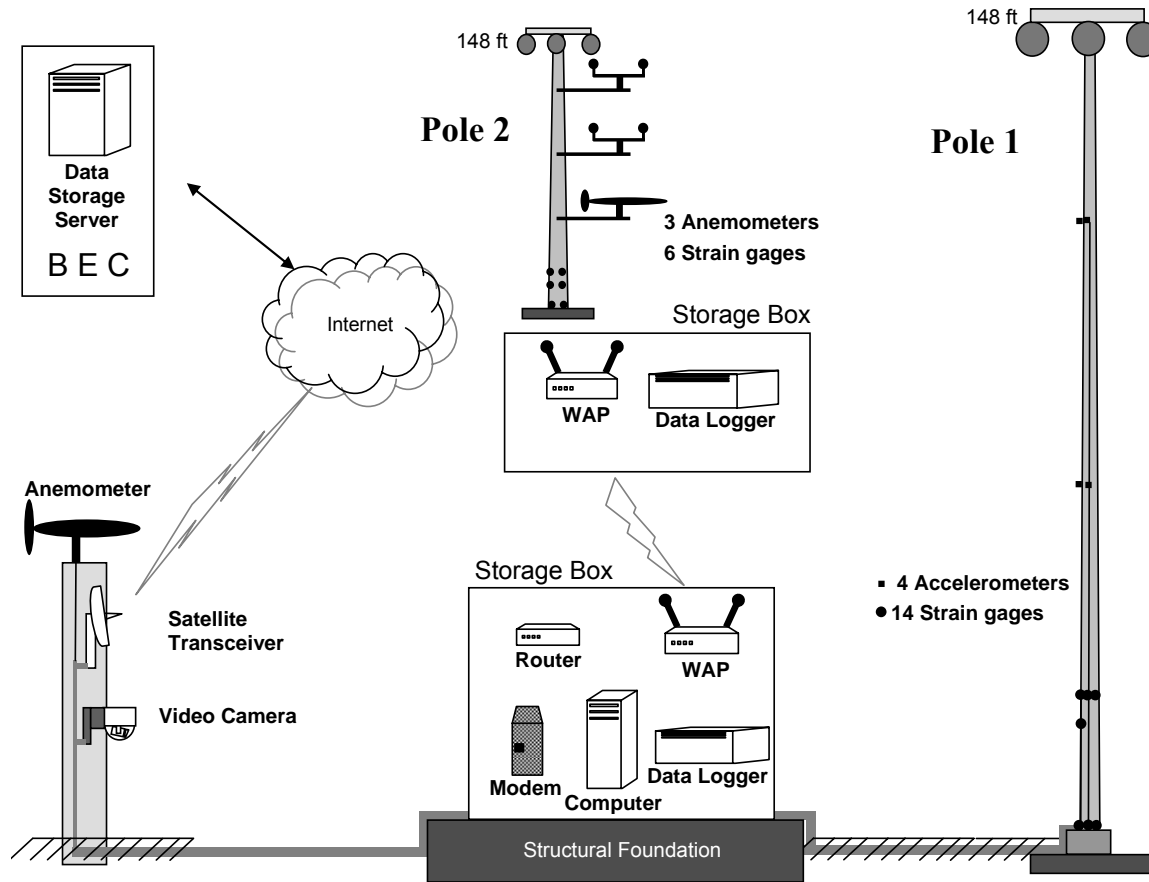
Data Storage Server

B E C

Internet

148 ft

Pole 2

3 Anemometers

6 Strain gages

Storage Box

WAP

Data Logger

148 ft

Pole 1

Anemometer

Satellite Transceiver

Video Camera

Storage Box

Router

WAP

Modem

Computer

Data Logger

▪ 4 Accelerometers

● 14 Strain gages

Structural Foundation